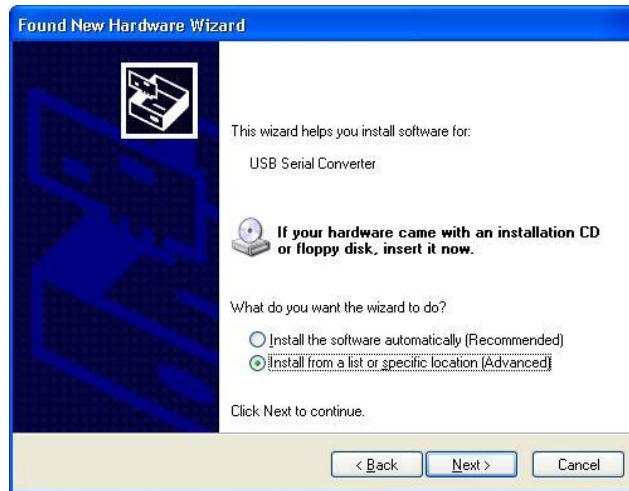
Found New Hardware Wizard

This wizard helps you install software for:

USB Serial Converter

If your hardware came with an installation CD or floppy disk, insert it now.

What do you want the wizard to do?

Install the software automatically (Recommended)

Install from a list or specific location (Advanced)

Click Next to continue.

< Back

Next >

Cancel